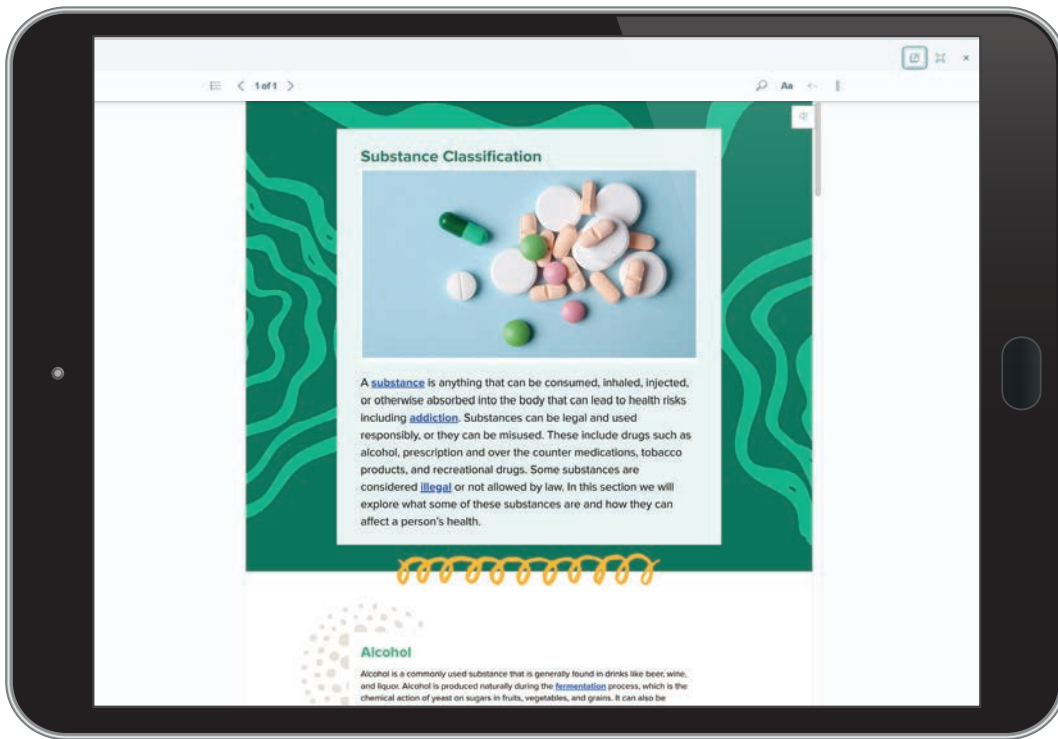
1 of 1

Aa

Substance Classification

A substance is anything that can be consumed, inhaled, injected, or otherwise absorbed into the body that can lead to health risks including addiction. Substances can be legal and used responsibly, or they can be misused. These include drugs such as alcohol, prescription and over the counter medications, tobacco products, and recreational drugs. Some substances are considered illegal or not allowed by law. In this section we will explore what some of these substances are and how they can affect a person's health.

Alcohol

Alcohol is a commonly used substance that is generally found in drinks like beer, wine, and liquor. Alcohol is produced naturally during the fermentation process, which is the chemical action of yeast on sugars in fruits, vegetables, and grains. It can also be